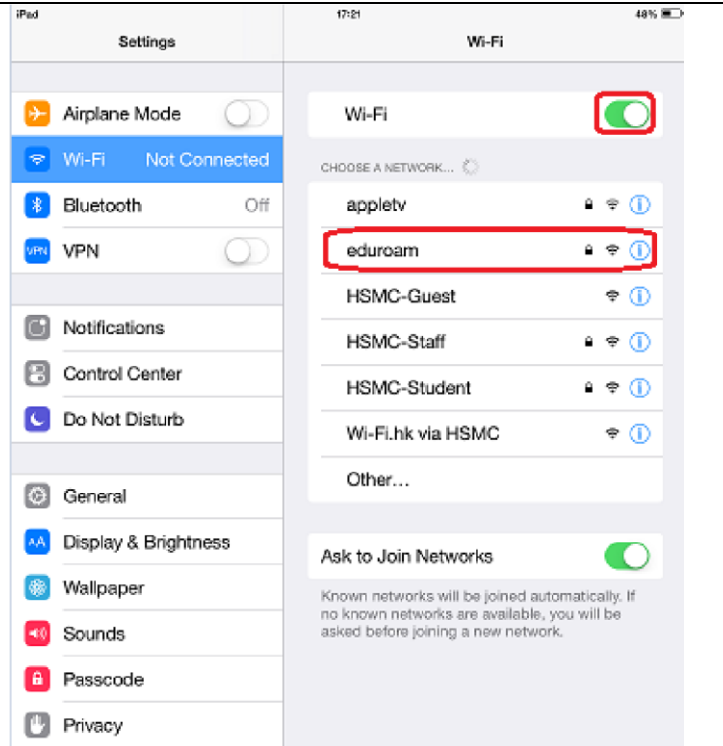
iPad 17:21 48%

Settings

Airplane Mode

Wi-Fi Not Connected

Bluetooth Off

VPN

Notifications

Control Center

Do Not Disturb

General

Display & Brightness

Wallpaper

Sounds

Passcode

Privacy

Wi-Fi

Wi-Fi

CHOOSE A NETWORK...

appletv

eduroam

HSMC-Guest

HSMC-Staff

HSMC-Student

Wi-Fi.hk via HSMC

Other...

Ask to Join Networks

Known networks will be joined automatically. If no known networks are available, you will be asked before joining a new network.